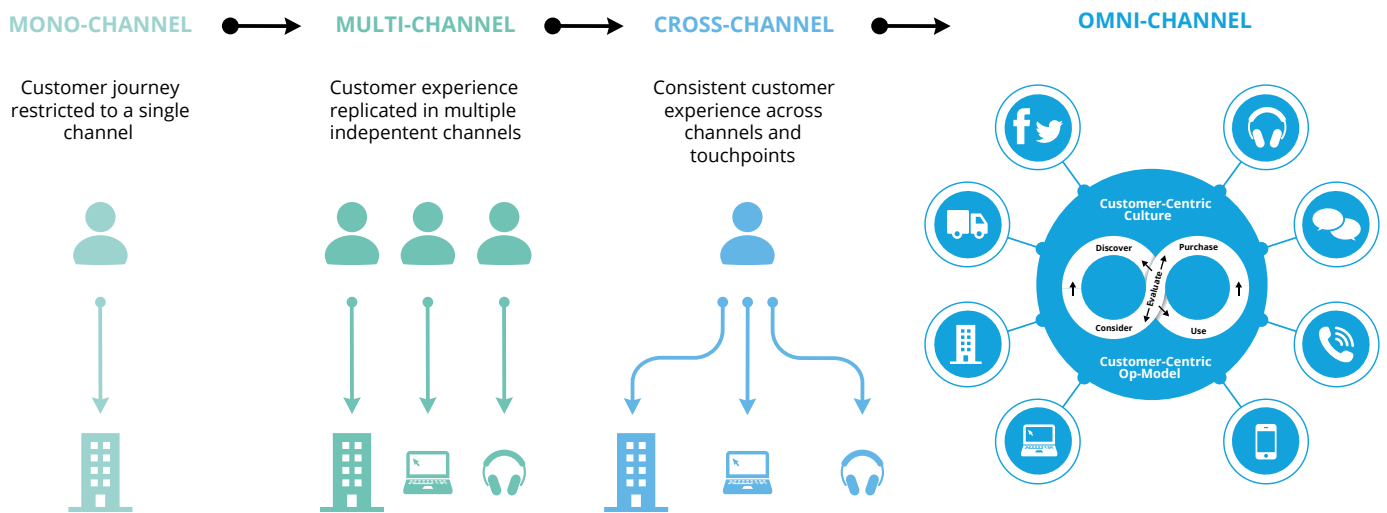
MONO-CHANNEL

MULTI-CHANNEL

CROSS-CHANNEL

OMNI-CHANNEL

Customer journey restricted to a single channel

Customer experience replicated in multiple indepentent channels

Consistent customer experience across channels and touchpoints

Customer-Centric Culture

Discover

Purchase

Evaluate

Consider

Use

Customer-Centric Op-Model